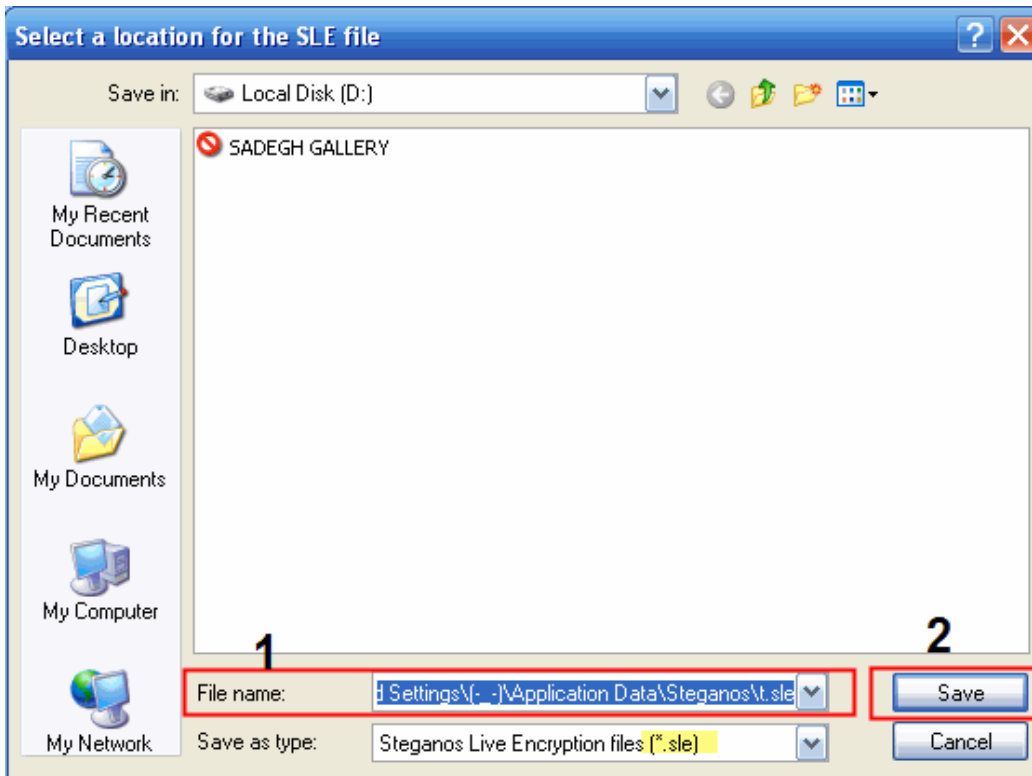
Select a location for the SLE file

Save in: Local Disk (D:)

SADEGH GALLERY

My Recent Documents

Desktop

My Documents

My Computer

My Network

1

2

File name: d Settings\(-_-)\Application Data\Steganos\t.sle

Save

Save as type: Steganos Live Encryption files (*.sle)

Cancel